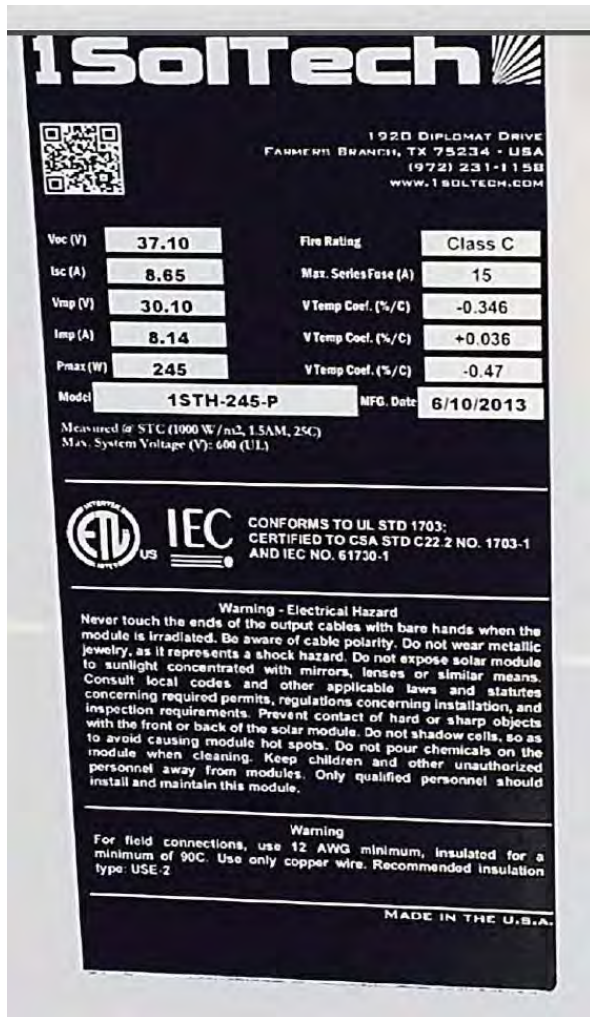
1SolTech

1920 Diplomat Drive
Farmers Branch, TX 75234 · USA
(972) 231-1158
www.1soltech.com

| | | | |
|---|---|---|---|
| Voc (V) | 37.10 | Fire Rating | Class C |
| Isc (A) | 8.65 | Max. Series Fuse (A) | 15 |
| Vmp (V) | 30.10 | V Temp Coef. (%/C) | -0.346 |
| Imp (A) | 8.14 | V Temp Coef. (%/C) | +0.036 |
| Pmax (W) | 245 | V Temp Coef. (%/C) | -0.47 |
| Model | 1STH-245-P | MFG. Date | 6/10/2013 |

Measured @ STC (1000 W/m2, 1.5AM, 25C)
Max. System Voltage (V): 600 (UL)

ETL US IEC

CONFORMS TO UL STD 1703:
CERTIFIED TO CSA STD C22.2 NO. 1703-1
AND IEC NO. 61730-1

Warning - Electrical Hazard
Never touch the ends of the output cables with bare hands when the module is irradiated. Be aware of cable polarity. Do not wear metallic jewelry, as it represents a shock hazard. Do not expose solar module to sunlight concentrated with mirrors, lenses or similar means. Consult local codes and other applicable laws and statutes concerning required permits, regulations concerning installation, and inspection requirements. Prevent contact of hard or sharp objects with the front or back of the solar module. Do not shadow cells, so as to avoid causing module hot spots. Do not pour chemicals on the module when cleaning. Keep children and other unauthorized personnel away from modules. Only qualified personnel should install and maintain this module.

Warning
For field connections, use 12 AWG minimum, insulated for a minimum of 90C. Use only copper wire. Recommended insulation type: USE-2

Made in the U.S.A.